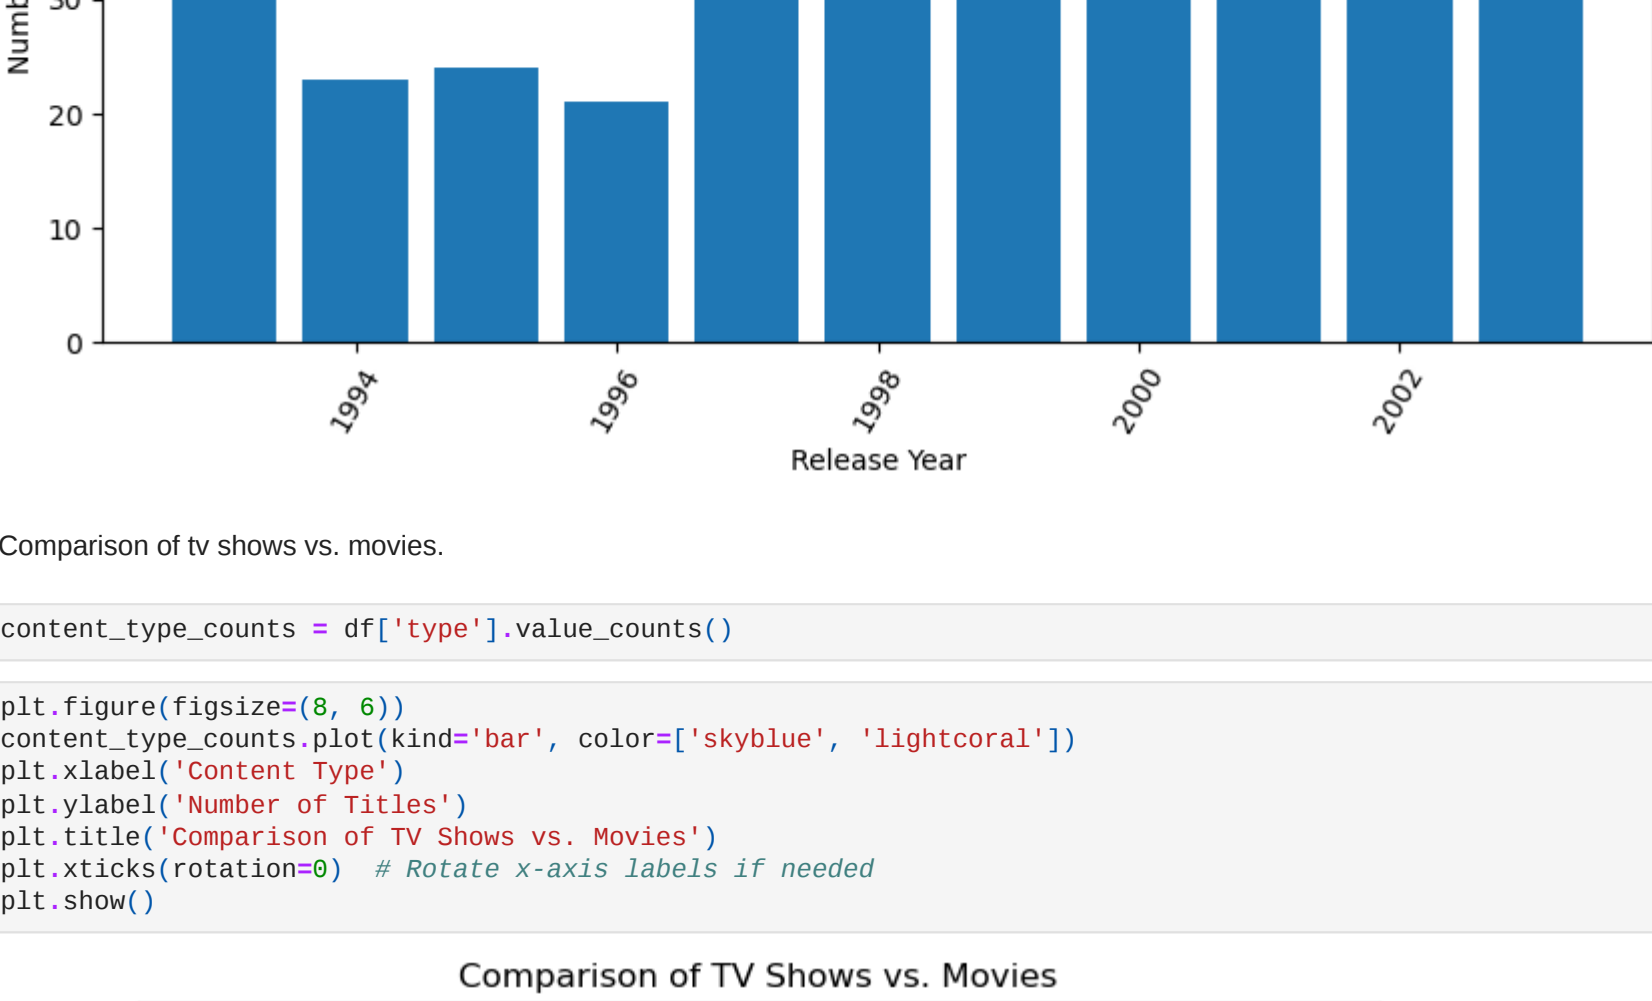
Numb
30
20
10
0
1994
1996
1998
2000
2002
Release Year

Comparison of tv shows vs. movies.

content_type_counts = df['type'].value_counts()

plt.figure(figsize=(8, 6))
content_type_counts.plot(kind='bar', color=['skyblue', 'lightcoral'])
plt.xlabel('Content Type')
plt.ylabel('Number of Titles')
plt.title('Comparison of TV Shows vs. Movies')
plt.xticks(rotation=0)  # Rotate x-axis labels if needed
plt.show()

Comparison of TV Shows vs. Movies